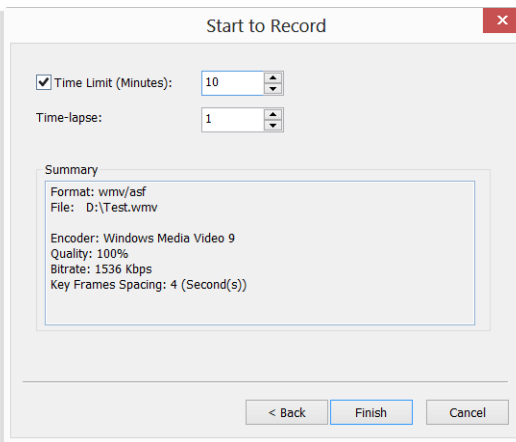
Start to Record

Time Limit (Minutes): 10

Time-lapse: 1

Summary

Format: wmv/asf
File: D:\Test.wmv

Encoder: Windows Media Video 9
Quality: 100%
Bitrate: 1536 Kbps
Key Frames Spacing: 4 (Second(s))

< Back
Finish
Cancel